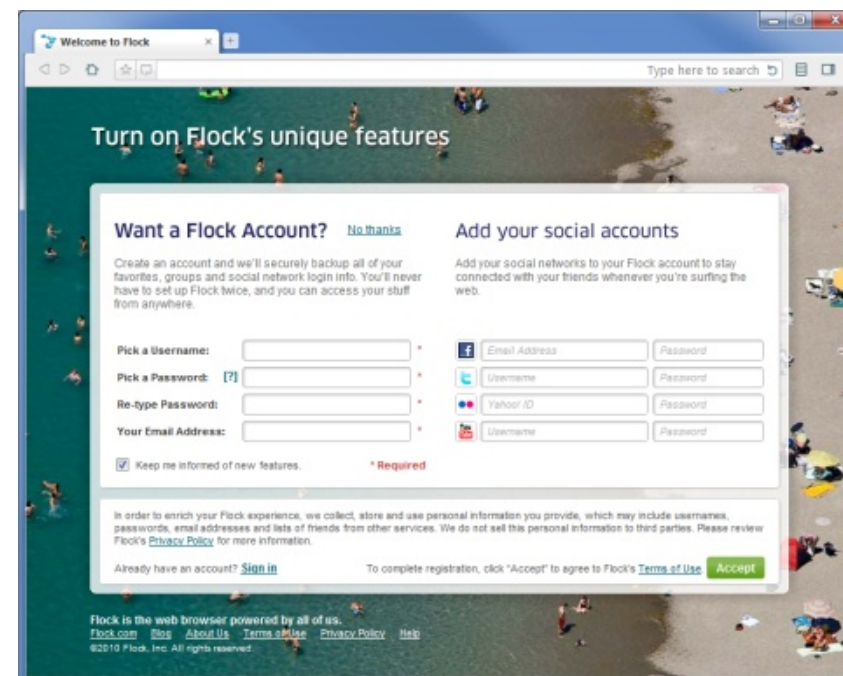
Welcome to Flock

Type here to search

Turn on Flock's unique features

Want a Flock Account? No thanks

Create an account and we'll securely backup all of your favorites, groups and social network login info. You'll never have to set up Flock twice, and you can access your stuff from anywhere.

Pick a Username: *

Pick a Password: [?] *

Re-type Password: *

Your Email Address: *

Keep me informed of new features.

* Required

Add your social accounts

Add your social networks to your Flock account to stay connected with your friends whenever you're surfing the web.

Email Address Password

Username Password

Yahoo! ID Password

Username Password

In order to enrich your Flock experience, we collect, store and use personal information you provide, which may include usernames, passwords, email addresses and lists of friends from other services. We do not sell this personal information to third parties. Please review Flock's Privacy Policy for more information.

Already have an account? Sign in

To complete registration, click "Accept" to agree to Flock's Terms of Use

Accept

Flock is the web browser powered by all of us.

Flock.com Blog About Us Terms of Use Privacy Policy Help

©2010 Flock, Inc. All rights reserved.